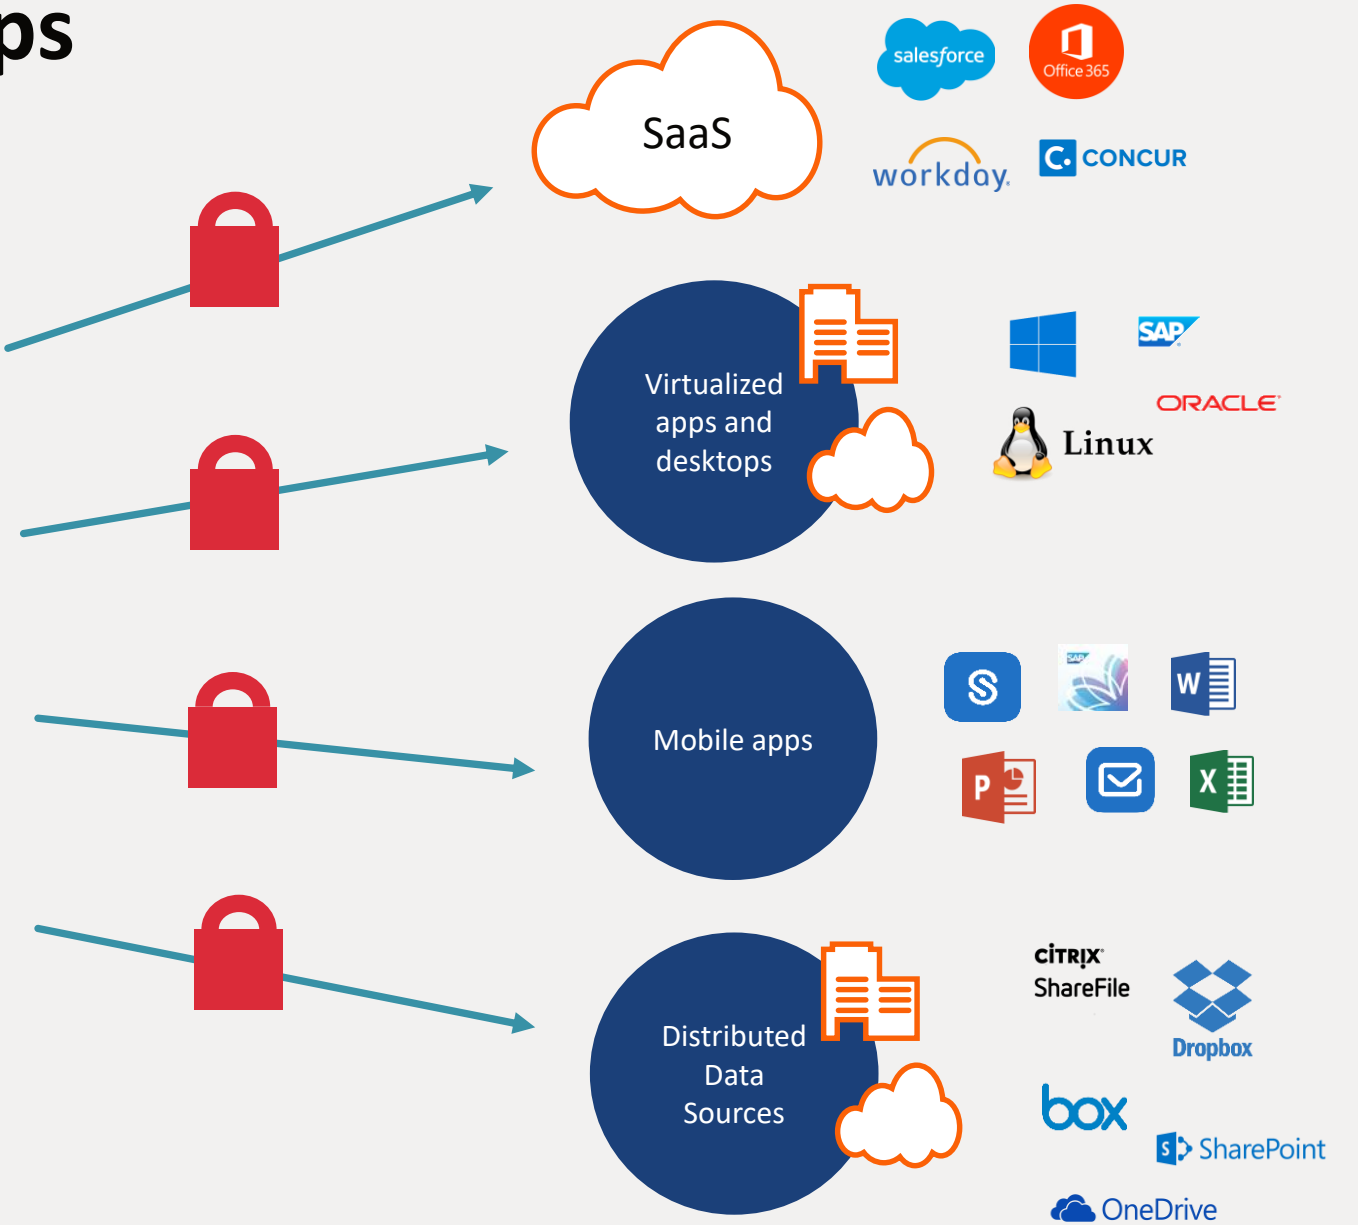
ps

SaaS

salesforce

Office 365

workday.

CONCUR

Virtualized apps and desktops

SAP

ORACLE

Linux

Mobile apps

SAP

W

P

X

Distributed Data Sources

CiTRiX ShareFile

Dropbox

box

SharePoint

OneDrive